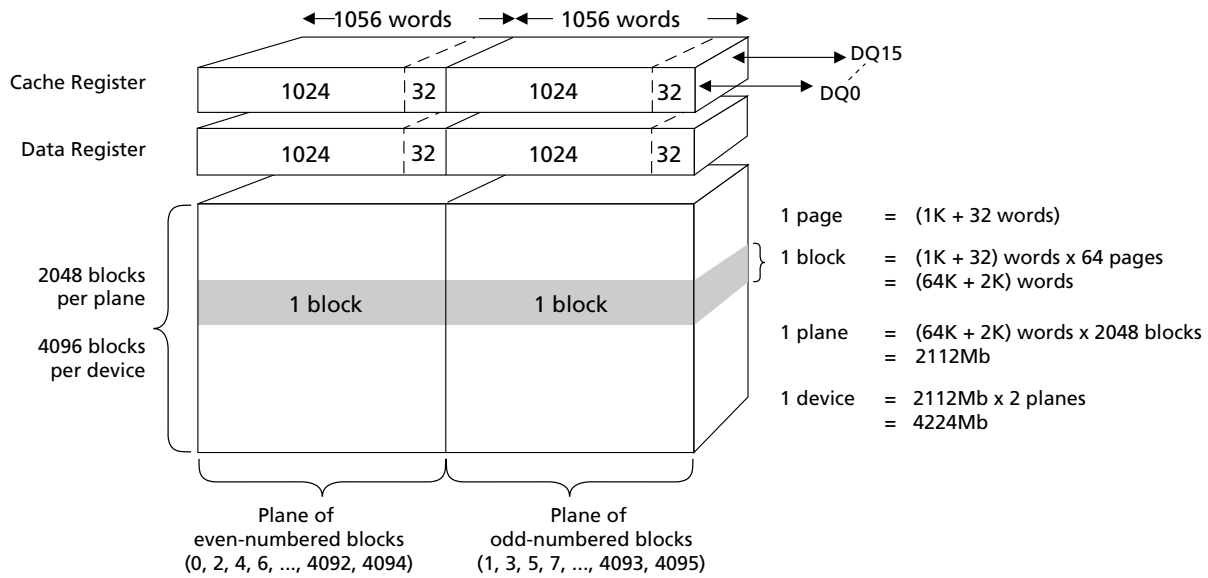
1056 words
1056 words

DQ15
DQ0

Cache Register
1024
32
1024
32

Data Register
1024
32
1024
32

2048 blocks per plane

4096 blocks per device

1 block
1 block

1 page = (1K + 32 words)

1 block = (1K + 32) words x 64 pages
= (64K + 2K) words

1 plane = (64K + 2K) words x 2048 blocks
= 2112Mb

1 device = 2112Mb x 2 planes
= 4224Mb

Plane of even-numbered blocks (0, 2, 4, 6, ..., 4092, 4094)

Plane of odd-numbered blocks (1, 3, 5, 7, ..., 4093, 4095)